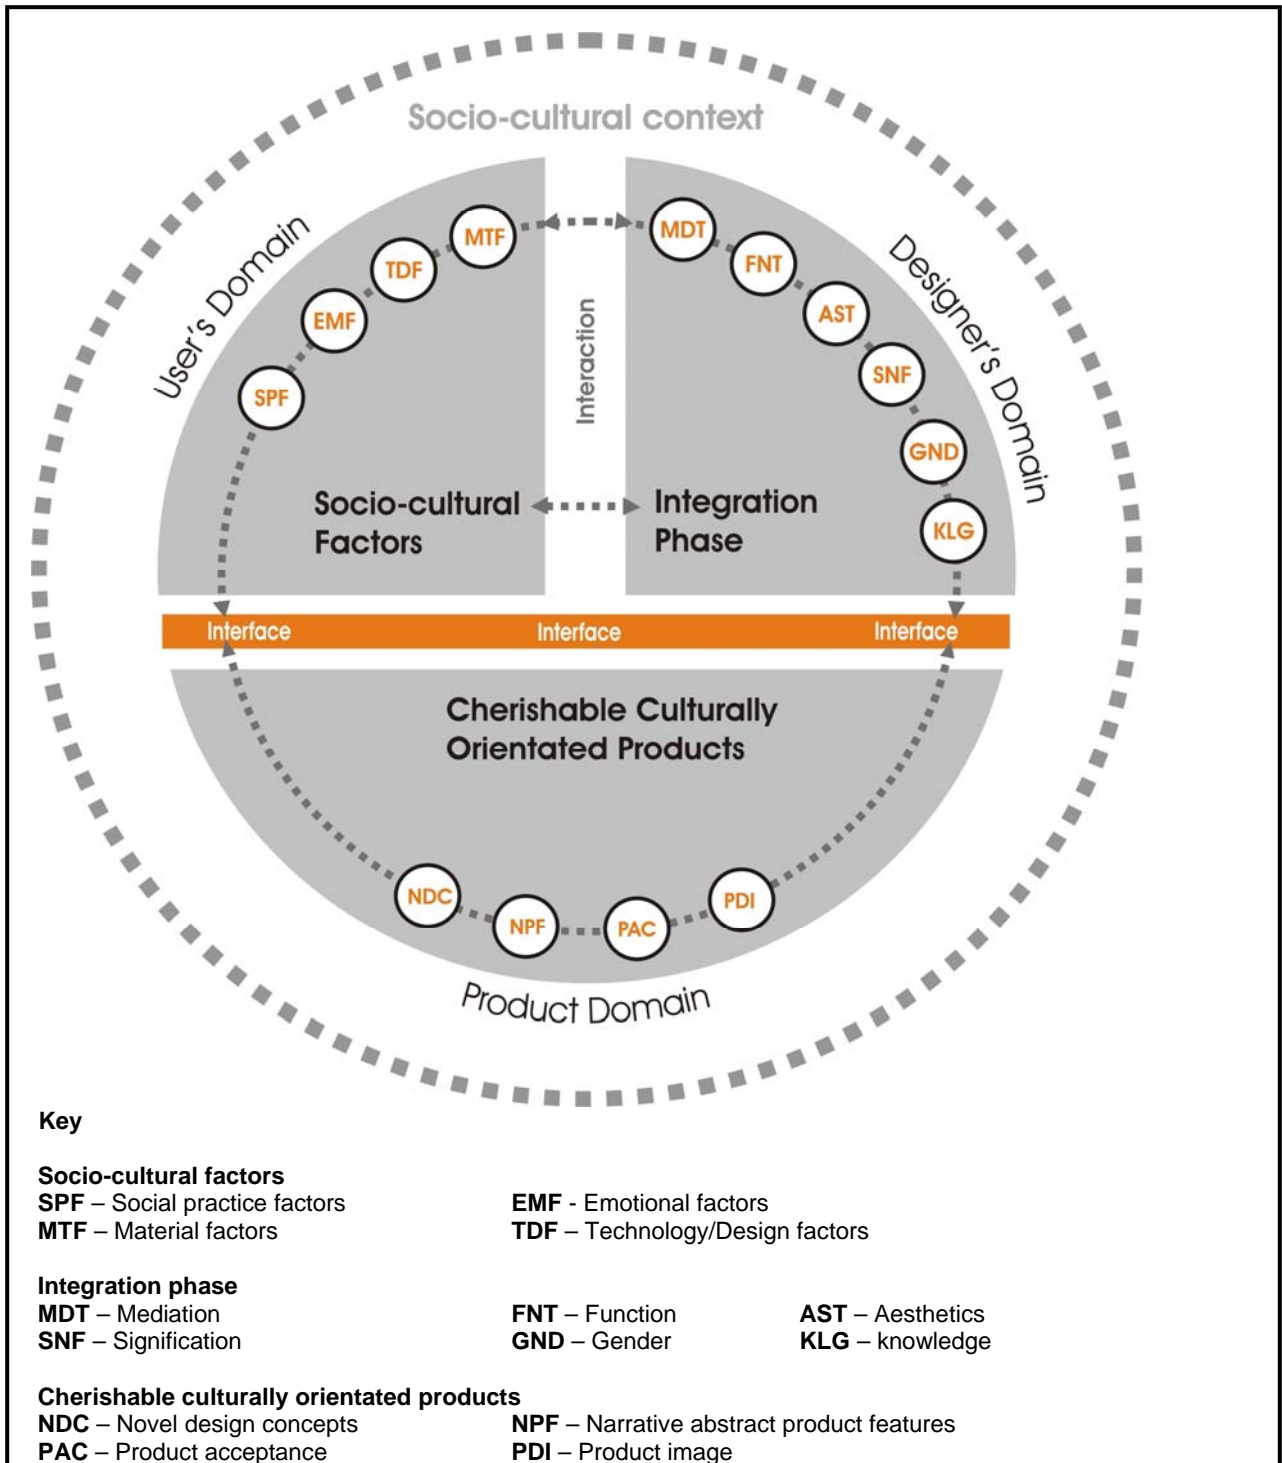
Socio-cultural context

User's Domain

SPF

EMF

TDF

MTF

Interaction

MDT

FNT

AST

SNF

GND

KLG

Designer's Domain

Socio-cultural Factors

Integration Phase

Interface

Interface

Interface

Cherishable Culturally Orientated Products

NDC

NPF

PAC

PDI

Product Domain

Key

Socio-cultural factors
SPF – Social practice factors
MTF – Material factors
EMF - Emotional factors
TDF – Technology/Design factors

Integration phase
MDT – Mediation
SNF – Signification
FNT – Function
GND – Gender
AST – Aesthetics
KLG – knowledge

Cherishable culturally orientated products
NDC – Novel design concepts
PAC – Product acceptance
NPF – Narrative abstract product features
PDI – Product image